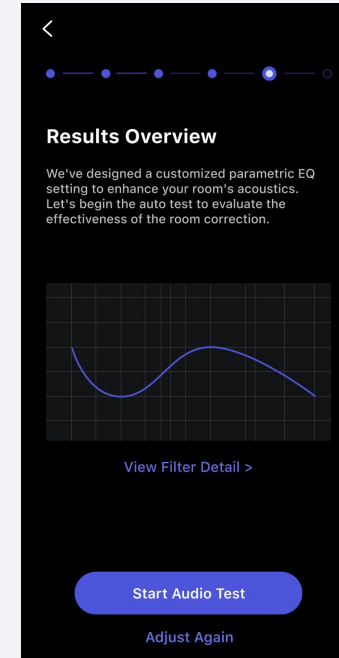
<

Results Overview

We've designed a customized parametric EQ setting to enhance your room's acoustics. Let's begin the auto test to evaluate the effectiveness of the room correction.

View Filter Detail >

Start Audio Test

Adjust Again